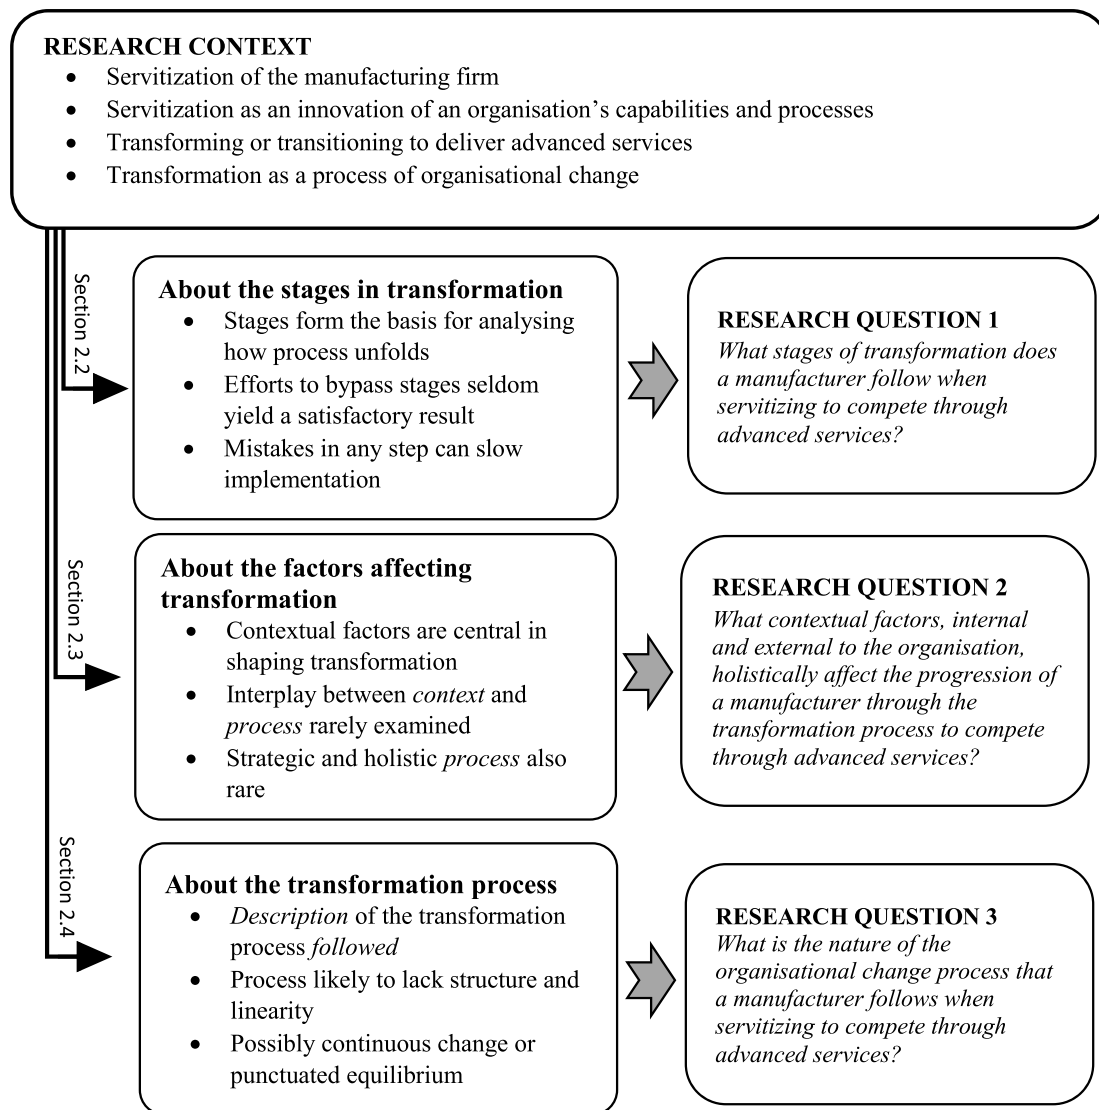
RESEARCH CONTEXT
- Servitization of the manufacturing firm
- Servitization as an innovation of an organisation's capabilities and processes
- Transforming or transitioning to deliver advanced services
- Transformation as a process of organisational change

Section 2.2

About the stages in transformation
- Stages form the basis for analysing how process unfolds
- Efforts to bypass stages seldom yield a satisfactory result
- Mistakes in any step can slow implementation

RESEARCH QUESTION 1
*What stages of transformation does a manufacturer follow when servitizing to compete through advanced services?*

Section 2.3

About the factors affecting transformation
- Contextual factors are central in shaping transformation
- Interplay between *context* and *process* rarely examined
- Strategic and holistic *process* also rare

RESEARCH QUESTION 2
*What contextual factors, internal and external to the organisation, holistically affect the progression of a manufacturer through the transformation process to compete through advanced services?*

Section 2.4

About the transformation process
- *Description* of the transformation process *followed*
- Process likely to lack structure and linearity
- Possibly continuous change or punctuated equilibrium

RESEARCH QUESTION 3
*What is the nature of the organisational change process that a manufacturer follows when servitizing to compete through advanced services?*